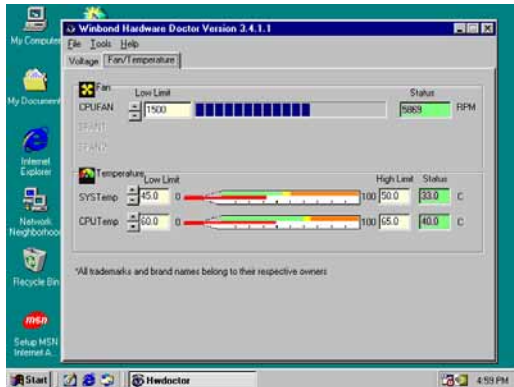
My Computer

My Documents

Internet Explorer

Network Neighborhood

Recycle Bin

msn

Setup MSN Internet A...

Winbond Hardware Doctor Version 3.4.1.1

File Tools Help

Voltage Fan/Temperature

Fan

Low Limit

Status

CPUFAN 1500 5869 RPM

FAN1

FAN2

Temperature

Low Limit

High Limit Status

SYSTemp 45.0 0 100 50.0 33.0 C

CPUTemp 60.0 0 100 65.0 40.0 C

*All trademarks and brand names belong to their respective owners

Start Hwdoctor 4:59 PM